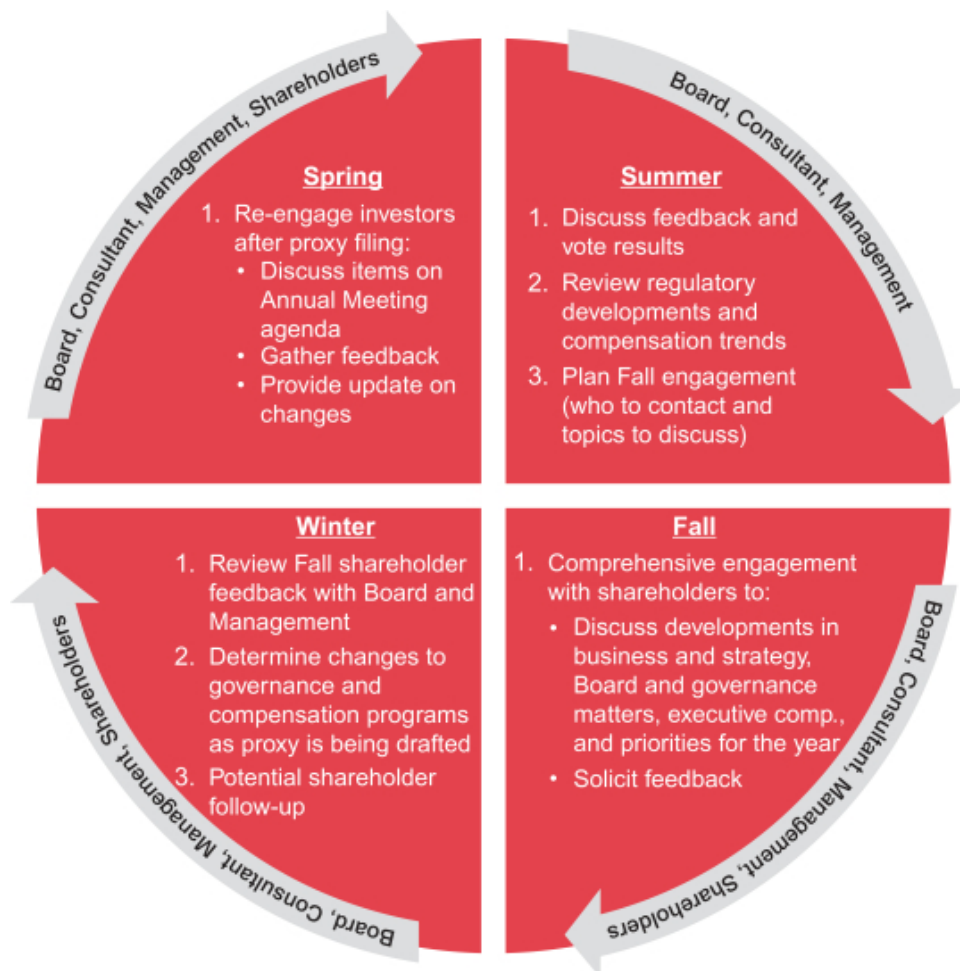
Board, Consultant, Management, Shareholders

Spring

1. Re-engage investors after proxy filing:
• Discuss items on Annual Meeting agenda
• Gather feedback
• Provide update on changes

Board, Consultant, Management

Summer

1. Discuss feedback and vote results
2. Review regulatory developments and compensation trends
3. Plan Fall engagement (who to contact and topics to discuss)

Winter

1. Review Fall shareholder feedback with Board and Management
2. Determine changes to governance and compensation programs as proxy is being drafted
3. Potential shareholder follow-up

Fall

1. Comprehensive engagement with shareholders to:
• Discuss developments in business and strategy, Board and governance matters, executive comp., and priorities for the year
• Solicit feedback

Board, Consultant, Management, Shareholders

Board, Consultant, Management, Shareholders